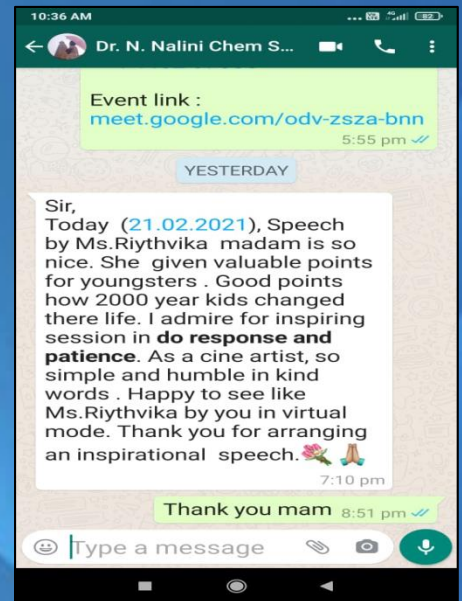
10:36 AM

Dr. N. Nalini Chem S...

Event link :
meet.google.com/odv-zsza-bnn
5:55 pm

YESTERDAY

Sir,
Today (21.02.2021), Speech by Ms.Riythvika madam is so nice. She given valuable points for youngsters . Good points how 2000 year kids changed there life. I admire for inspiring session in **do response and patience**. As a cine artist, so simple and humble in kind words . Happy to see like Ms.Riythvika by you in virtual mode. Thank you for arranging an inspirational speech. 💐🙏
7:10 pm

Thank you mam 8:51 pm

Type a message